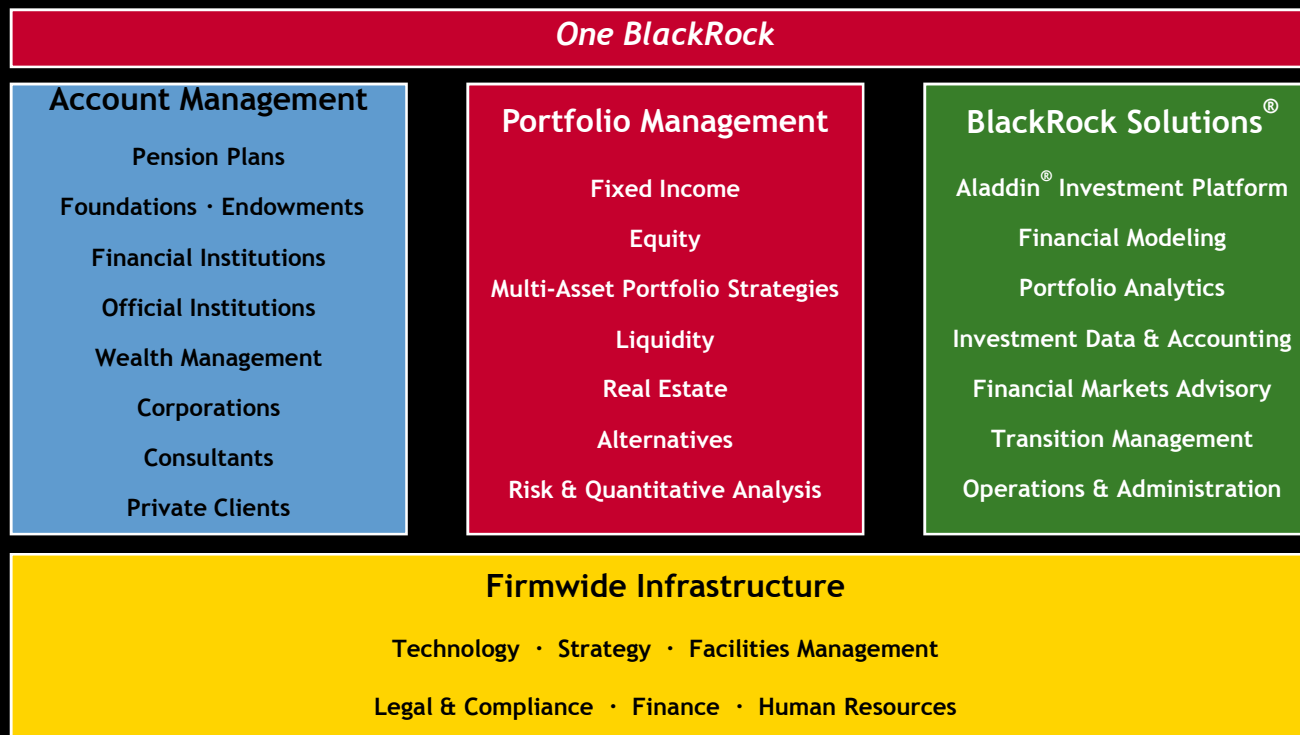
One BlackRock

Account Management

Pension Plans

Foundations · Endowments

Financial Institutions

Official Institutions

Wealth Management

Corporations

Consultants

Private Clients

Portfolio Management

Fixed Income

Equity

Multi-Asset Portfolio Strategies

Liquidity

Real Estate

Alternatives

Risk & Quantitative Analysis

BlackRock Solutions®

Aladdin® Investment Platform

Financial Modeling

Portfolio Analytics

Investment Data & Accounting

Financial Markets Advisory

Transition Management

Operations & Administration

Firmwide Infrastructure

Technology · Strategy · Facilities Management

Legal & Compliance · Finance · Human Resources